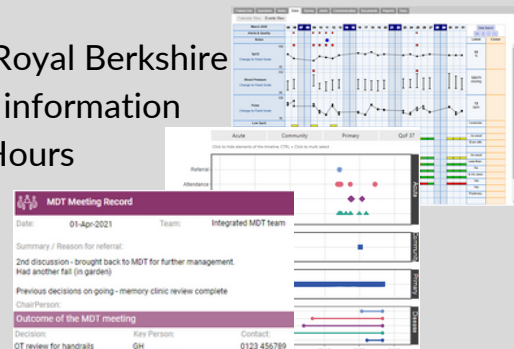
Royal Berkshire
information
hours

Acute
Community
Primary
QoF 37
Referral
Attendance

MDT Meeting Record
Date: 01-Apr-2021
Team: Integrated MDT team
Summary / Reason for referral:
2nd discussion - brought back to MDT for further management.
Had another fall (in garden)
Previous decisions on going - memory clinic review complete
ChairPerson:
Outcome of the MDT meeting
Decision:
Key Person:
Contact:
OT review for handrails
GH
0123 456789